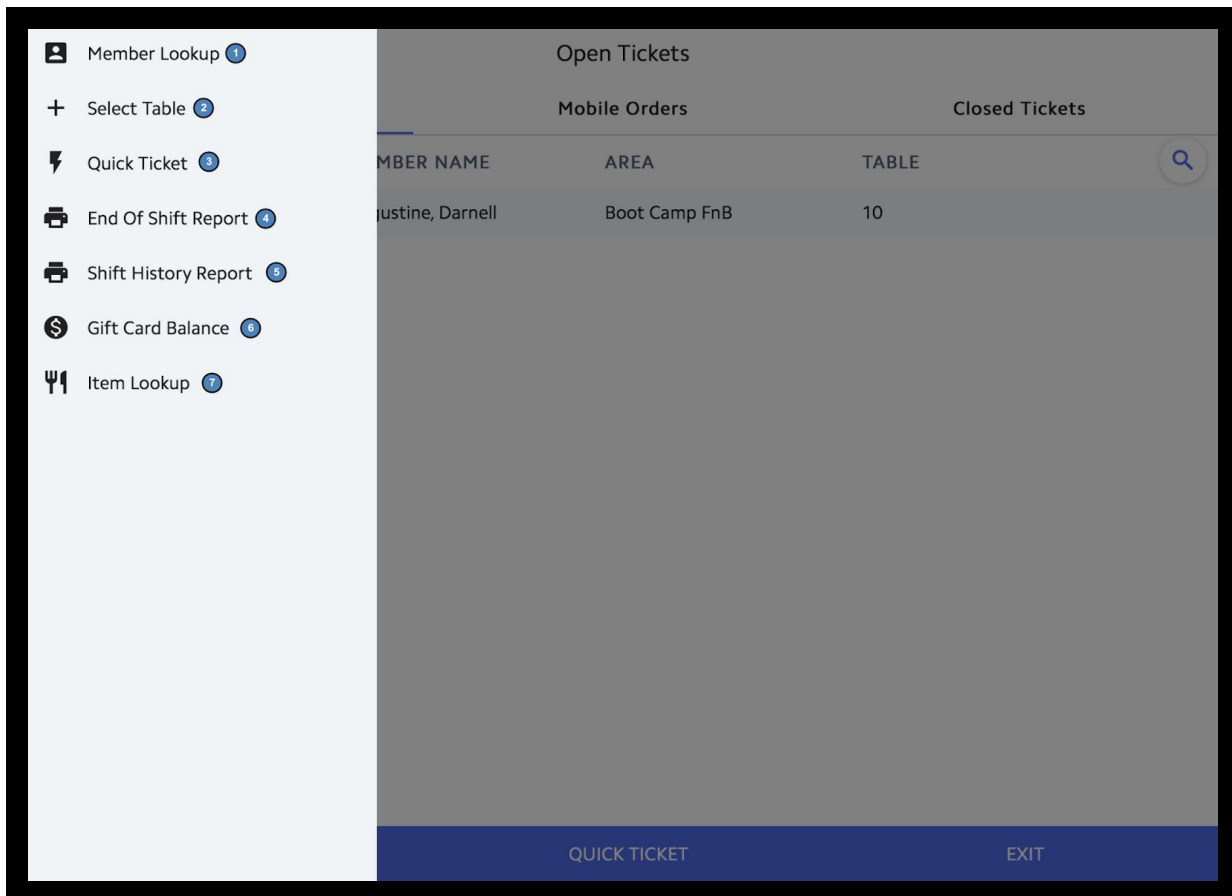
Member Lookup 1
Select Table 2
Quick Ticket 3
End Of Shift Report 4
Shift History Report 5
Gift Card Balance 6
Item Lookup 7

Open Tickets

Mobile Orders

Closed Tickets

| MBER NAME | AREA | TABLE |
|---|---|---|
| ustine, Darnell | Boot Camp FnB | 10 |

QUICK TICKET

EXIT